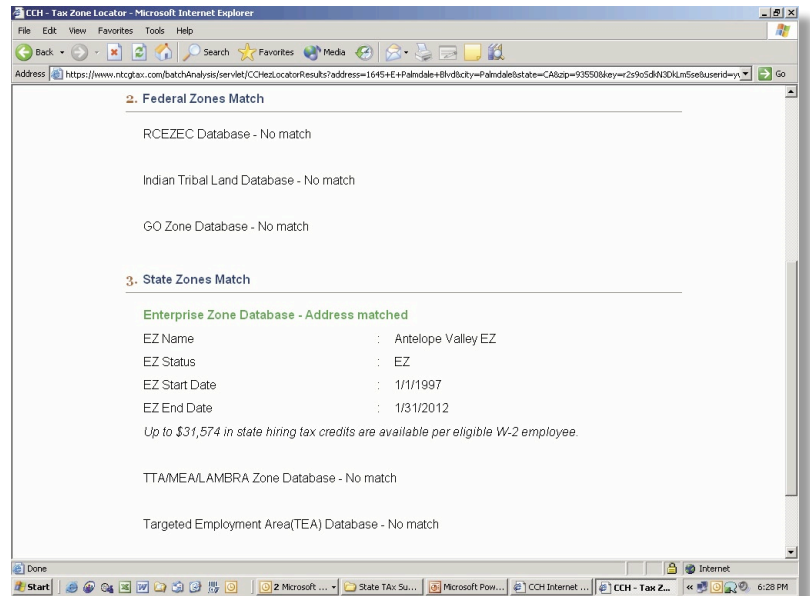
CCH - Tax Zone Locator - Microsoft Internet Explorer

File Edit View Favorites Tools Help

Back Search Favorites Media

Address https://www.ntcgtax.com/batchAnalysis/servlet/CCHezLocatorResults?address=1645+E+Palmdale+Blvd&city=Palmdale&state=CA&zip=93550&key=r2s9oSdkN3DkLm5se&userid=y Go

2. Federal Zones Match

RCEZEC Database - No match

Indian Tribal Land Database - No match

GO Zone Database - No match

3. State Zones Match

Enterprise Zone Database - Address matched

| | | |
|---|---|---|
| EZ Name | : | Antelope Valley EZ |
| EZ Status | : | EZ |
| EZ Start Date | : | 1/1/1997 |
| EZ End Date | : | 1/31/2012 |

Up to $31,574 in state hiring tax credits are available per eligible W-2 employee.

TTA/MEA/LAMBRA Zone Database - No match

Targeted Employment Area(TEA) Database - No match

Done

Internet

Start 2 Microsoft ... State TAx Su... Microsoft Pow... CCH Internet ... CCH - Tax Z... 6:28 PM